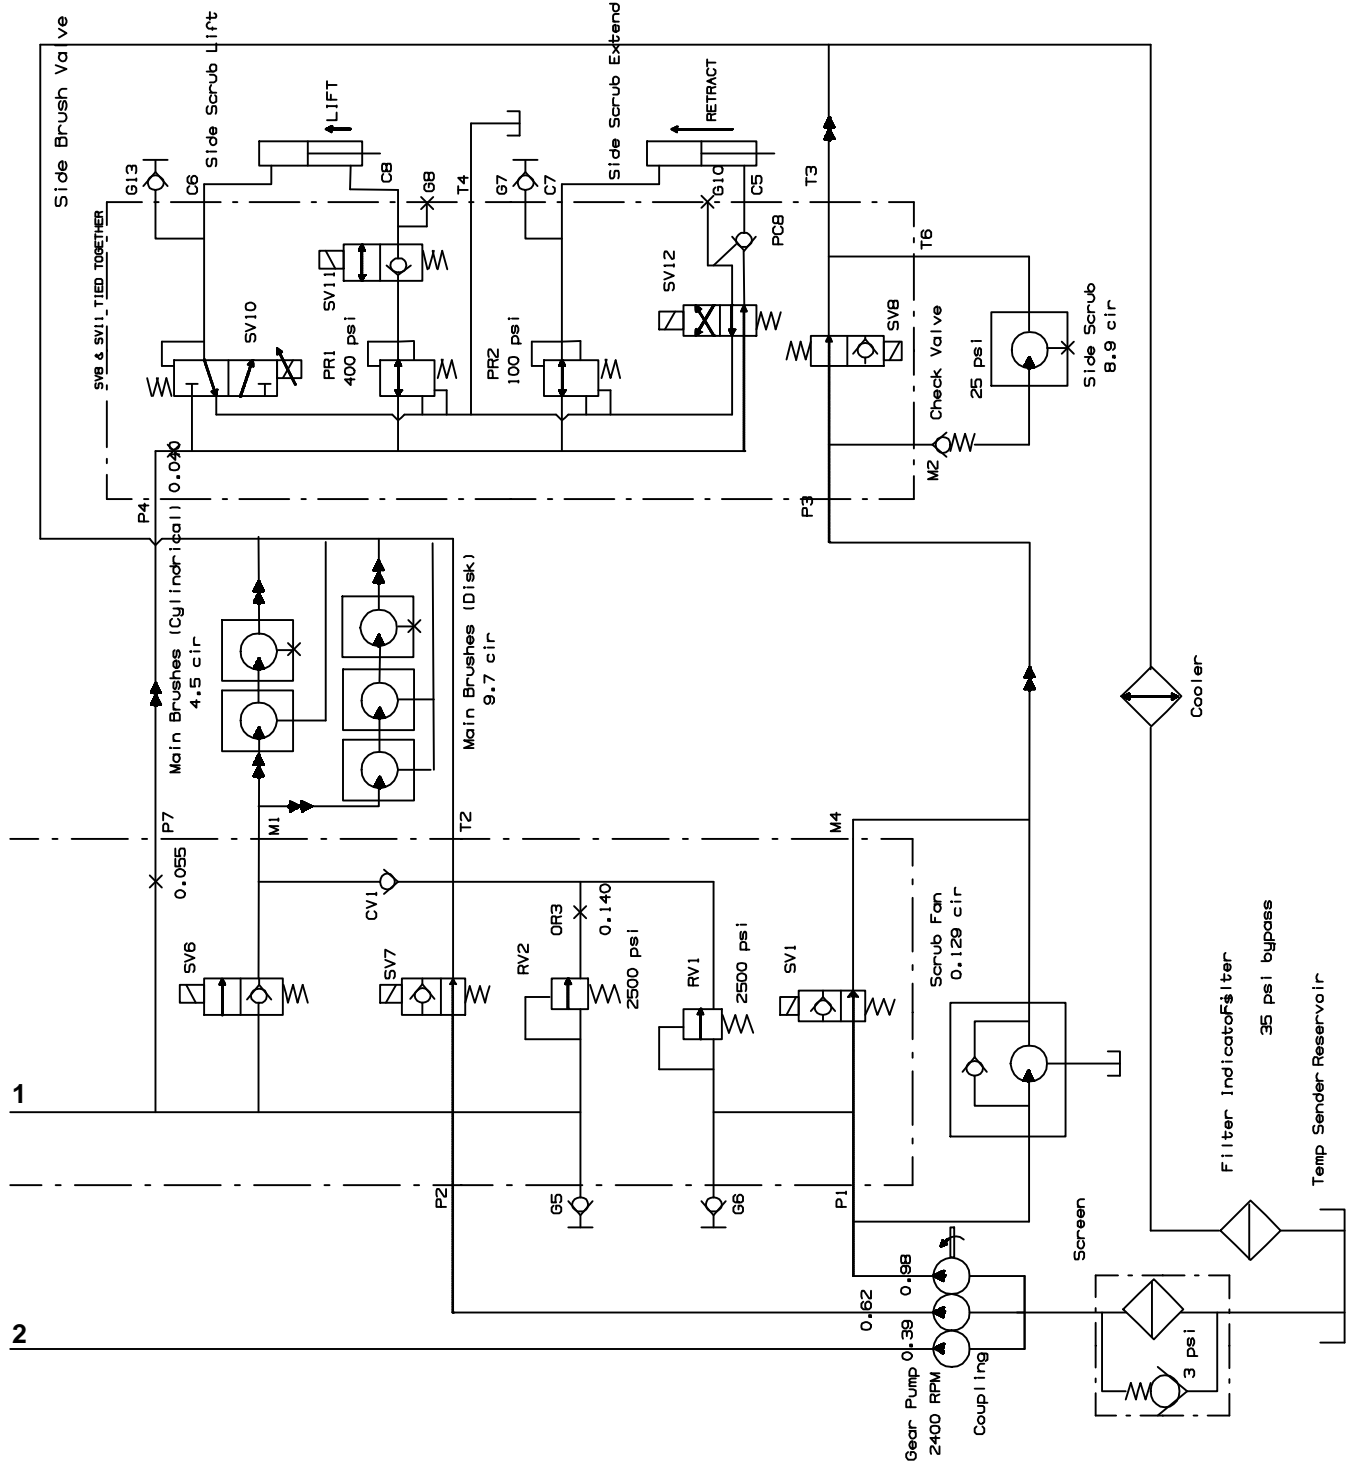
Side Brush Valve

Side Scrub Lift

LIFT

Side Scrub Extend

RETRACT

G13
C6
C8
G8
T4
G7
C7
G10
C5
T3
T6
PC8

SV8 & SV11 TIED TOGETHER

SV11

SV12

SV10

PR1
400 psi

PR2
100 psi

SV8

Check Valve

25 psi

Side Scrub
8.9 cir

M2

0.040

P4

P3

Main Brushes (Cylindrical)
4.5 cir

Main Brushes (Disk)
9.7 cir

Cooler

P7
M1
T2
M4

0.055

CV1

OR3
0.140

RV2
2500 psi

RV1
2500 psi

SV1

Scrub Fan
0.129 cir

SV6

SV7

1

2

P2
G5
G6
P1

Filter IndicatorFilter
35 psi bypass

Temp Sender Reservoir

Screen

3 psi

0.98
0.62
0.39

Gear Pump
2400 RPM

Coupling